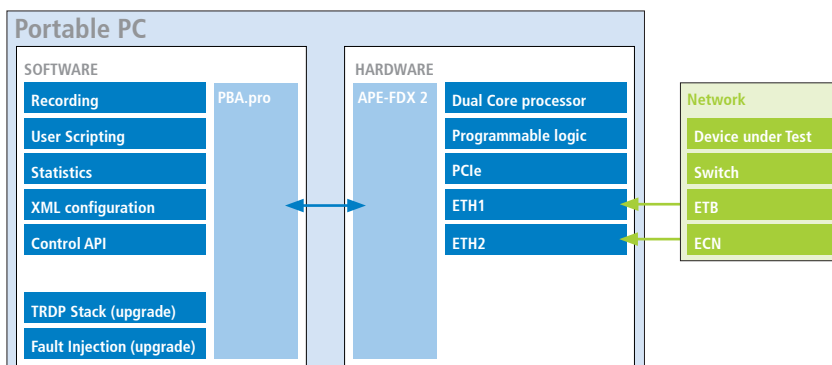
Portable PC

SOFTWARE

Recording

User Scripting

Statistics

XML configuration

Control API

TRDP Stack (upgrade)

Fault Injection (upgrade)

PBA.pro

HARDWARE

APE-FDX 2

Dual Core processor

Programmable logic

PCIe

ETH1

ETH2

Network

Device under Test

Switch

ETB

ECN